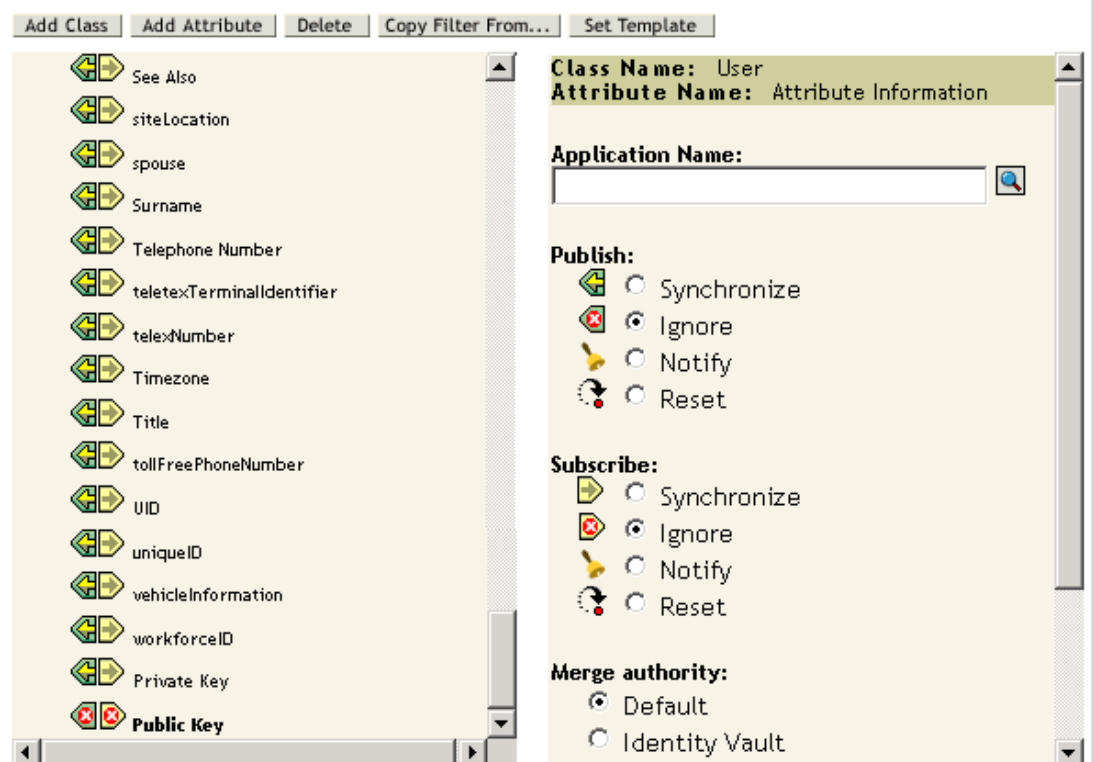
Add Class | Add Attribute | Delete | Copy Filter From... | Set Template

See Also
siteLocation
spouse
Surname
Telephone Number
teletexTerminalIdentifier
telexNumber
Timezone
Title
tollFreePhoneNumber
UID
uniqueID
vehicleInformation
workforceID
Private Key
**Public Key**

Class Name: User
Attribute Name: Attribute Information

Application Name:

Publish:
Synchronize
Ignore
Notify
Reset

Subscribe:
Synchronize
Ignore
Notify
Reset

Merge authority:
Default
Identity Vault